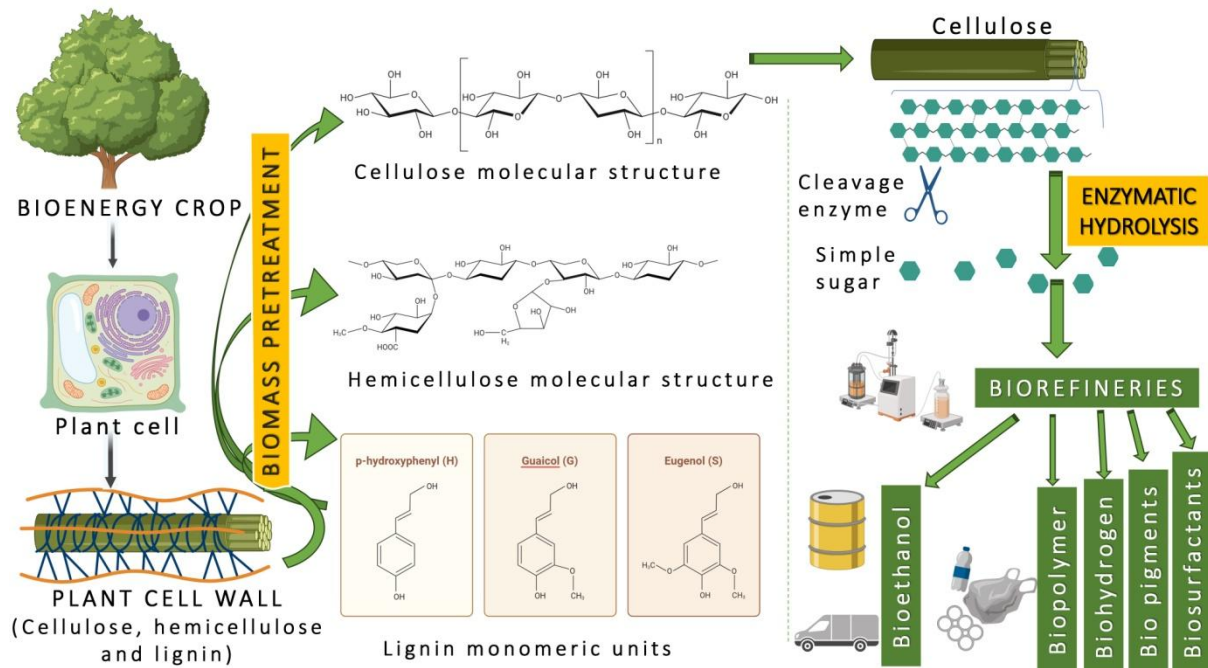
BIOENERGY CROP

Plant cell

PLANT CELL WALL
(Cellulose, hemicellulose and lignin)

BIOMASS PRETREATMENT

OH
HO
O
HO
OH
O
OH
HO
O
OH
O
OH
O
OH
n
O
HO
OH
OH
OH

Cellulose molecular structure

O
O
O
OH
O
O
OH
O
O
O
O
OH
O
HO
O
O
H$_3$C
OH
OH
HOOC
HO
OH
OH
H$_2$

Hemicellulose molecular structure

p-hydroxyphenyl (H)
OH
OH

Guaicol (G)
OH
OH
O
CH$_3$

Eugenol (S)
OH
H$_3$C
O
OH
O
CH$_3$

Lignin monomeric units

Cellulose

Cleavage enzyme

ENZYMATIC HYDROLYSIS

Simple sugar

BIOREFINERIES

Bioethanol

Biopolymer

Biohydrogen

Bio pigments

Biosurfactants